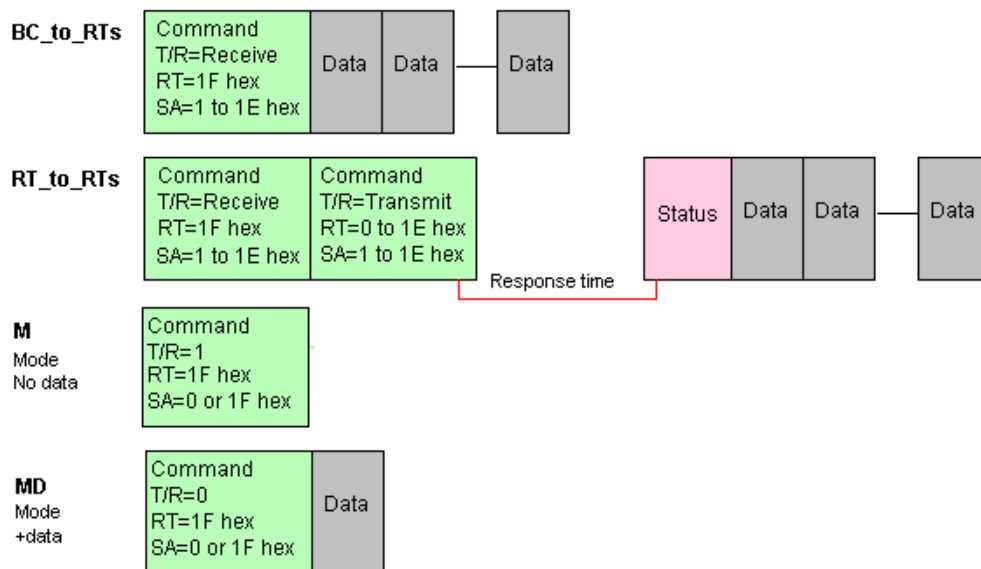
BC_to_RTs

Command
T/R=Receive
RT=1F hex
SA=1 to 1E hex

Data

Data

Data

RT_to_RTs

Command
T/R=Receive
RT=1F hex
SA=1 to 1E hex

Command
T/R=Transmit
RT=0 to 1E hex
SA=1 to 1E hex

Response time

Status

Data

Data

Data

M
Mode
No data

Command
T/R=1
RT=1F hex
SA=0 or 1F hex

MD
Mode
+data

Command
T/R=0
RT=1F hex
SA=0 or 1F hex

Data